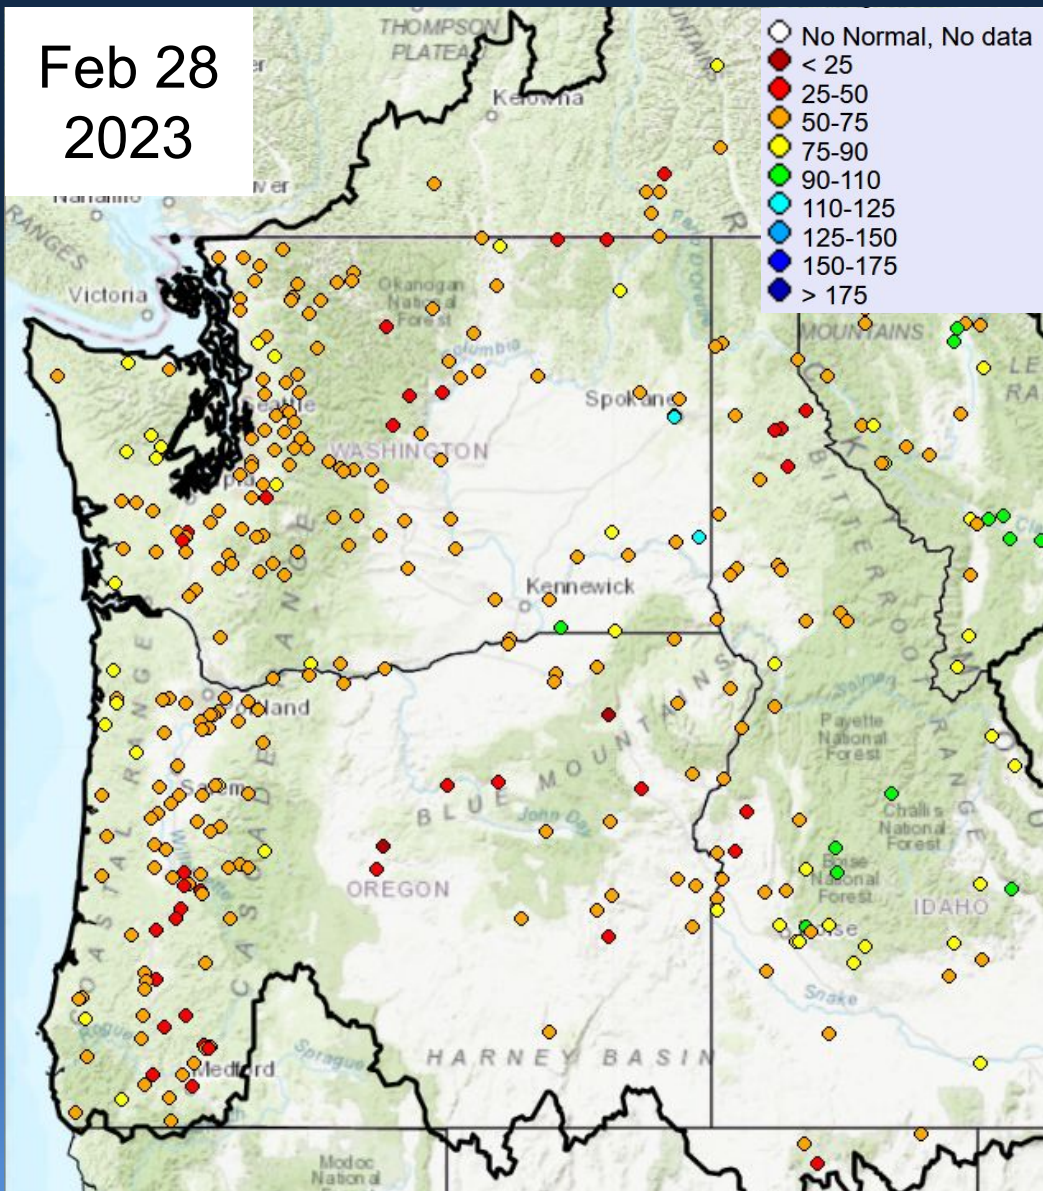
Feb 28
2023

No Normal, No data
< 25
25-50
50-75
75-90
90-110
110-125
125-150
150-175
> 175

THOMPSON PLATEAU
Kelowna
Nanaimo
RANGES
Victoria
Okanogan National Forest
Columbia
Seattle
WASHINGTON
Spokane
Kennewick
Portland
Salem
BLUE MOUNTAINS
John Day
OREGON
MOUNTAINS
BITTERROOT RANGE
Payette National Forest
Challis National Forest
Boise National Forest
IDAHO
Boise
Snake
HARNEY BASIN
Medford
Sprague
Modoc National
COASTAL RANGE
CASCADE RANGE